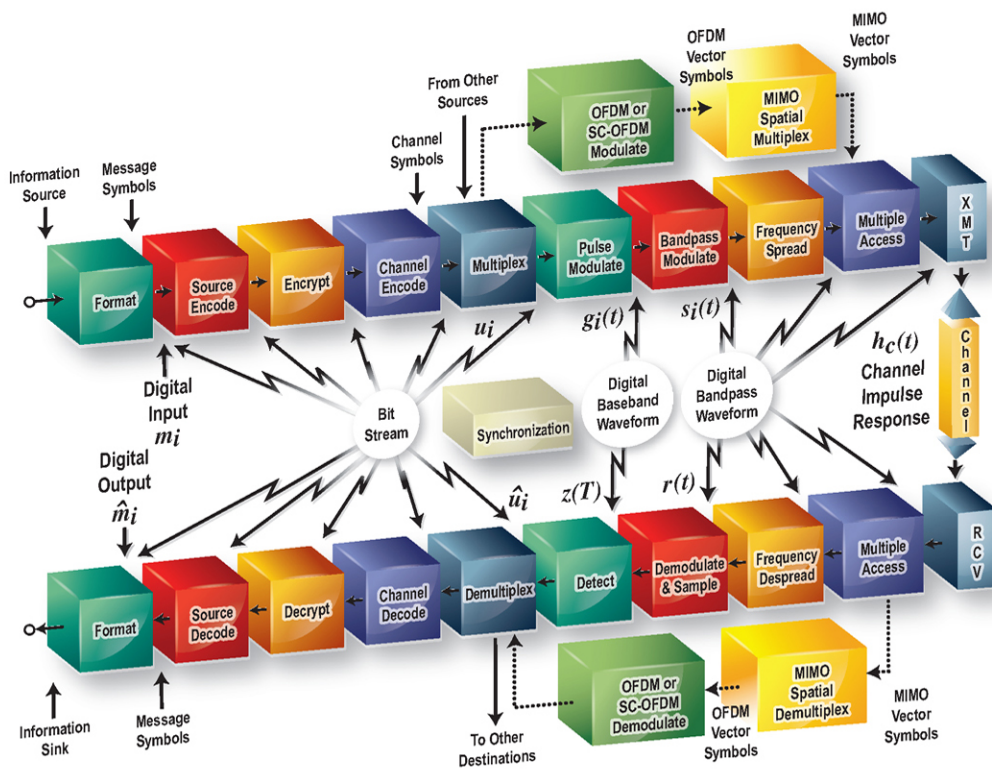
OFDM Vector Symbols

MIMO Vector Symbols

From Other Sources

OFDM or SC-OFDM Modulate

MIMO Spatial Multiplex

Channel Symbols

Information Source

Message Symbols

Format

Source Encode

Encrypt

Channel Encode

Multiplex

Pulse Modulate

Bandpass Modulate

Frequency Spread

Multiple Access

XMT

$u_i$

$g_i(t)$

$s_i(t)$

$h_c(t)$ Channel Impulse Response

Channel

Digital Input $m_i$

Bit Stream

Synchronization

Digital Baseband Waveform

Digital Bandpass Waveform

Digital Output $\hat{m}_i$

$\hat{u}_i$

$z(T)$

$r(t)$

Format

Source Decode

Decrypt

Channel Decode

Demultiplex

Detect

Demodulate & Sample

Frequency Despread

Multiple Access

RCV

OFDM or SC-OFDM Demodulate

MIMO Spatial Demultiplex

Information Sink

Message Symbols

To Other Destinations

OFDM Vector Symbols

MIMO Vector Symbols